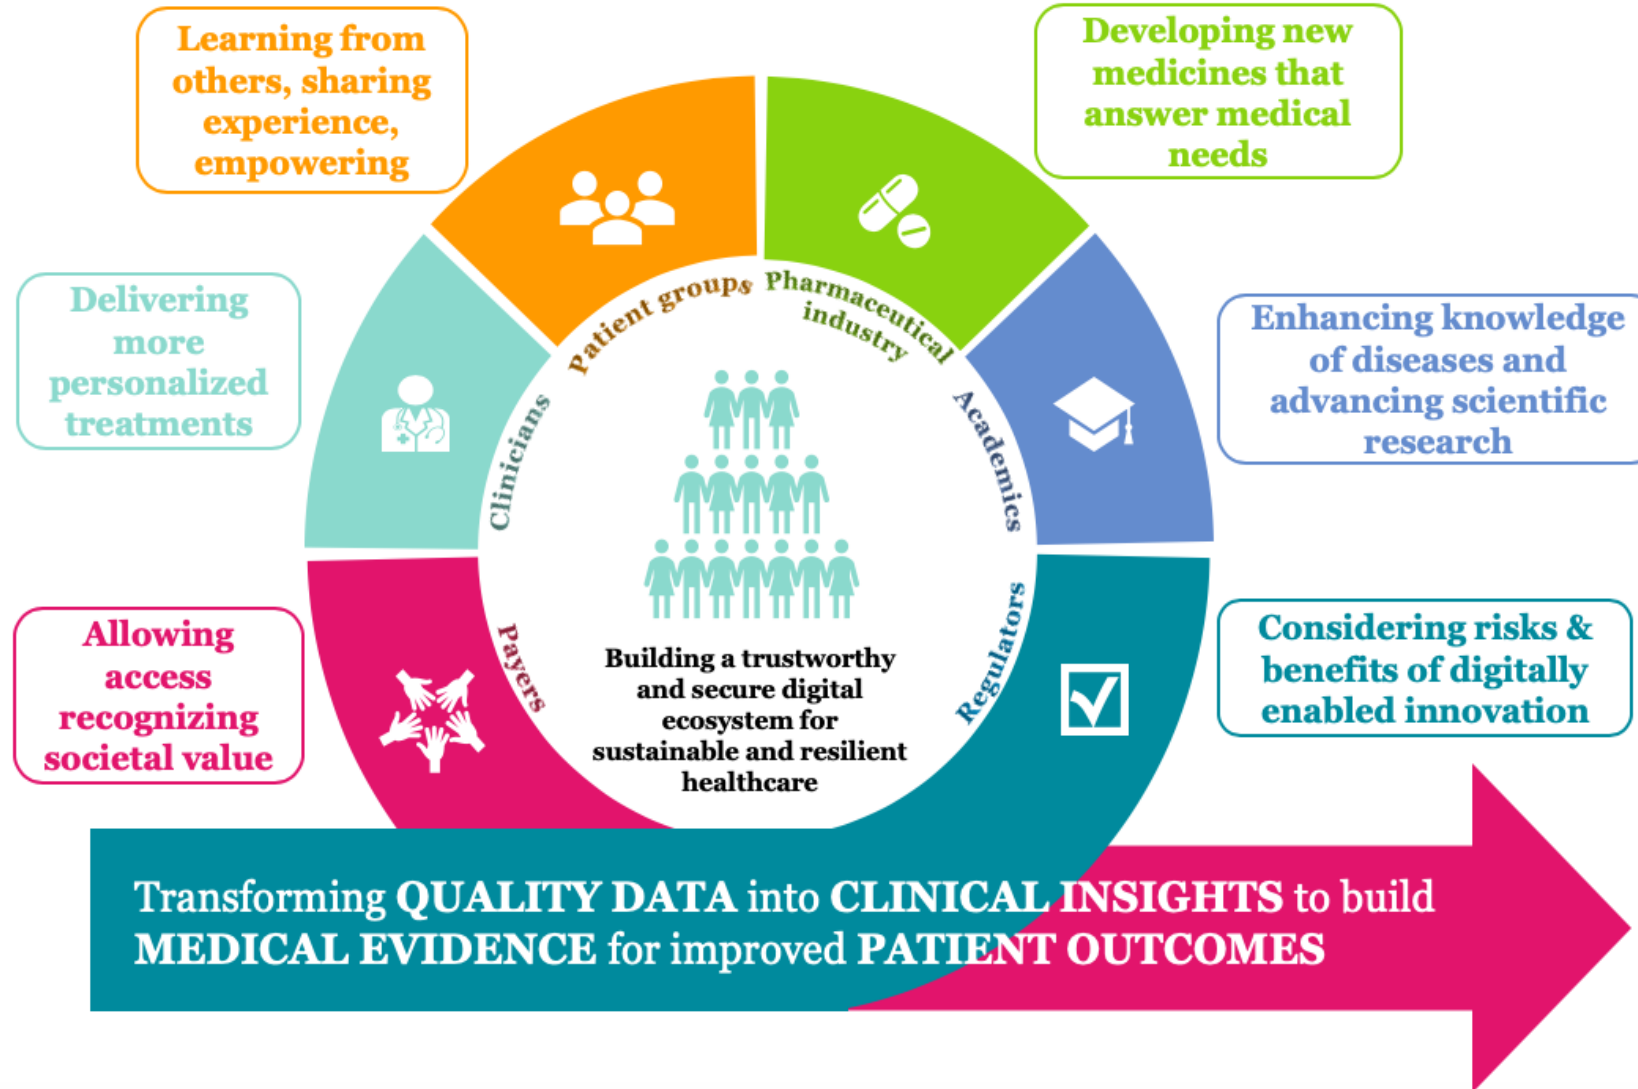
Learning from others, sharing experience, empowering

Developing new medicines that answer medical needs

Delivering more personalized treatments

Enhancing knowledge of diseases and advancing scientific research

Allowing access recognizing societal value

Considering risks & benefits of digitally enabled innovation

Patient groups

Pharmaceutical industry

Clinicians

Academics

Payers

Regulators

Building a trustworthy and secure digital ecosystem for sustainable and resilient healthcare

Transforming QUALITY DATA into CLINICAL INSIGHTS to build MEDICAL EVIDENCE for improved PATIENT OUTCOMES